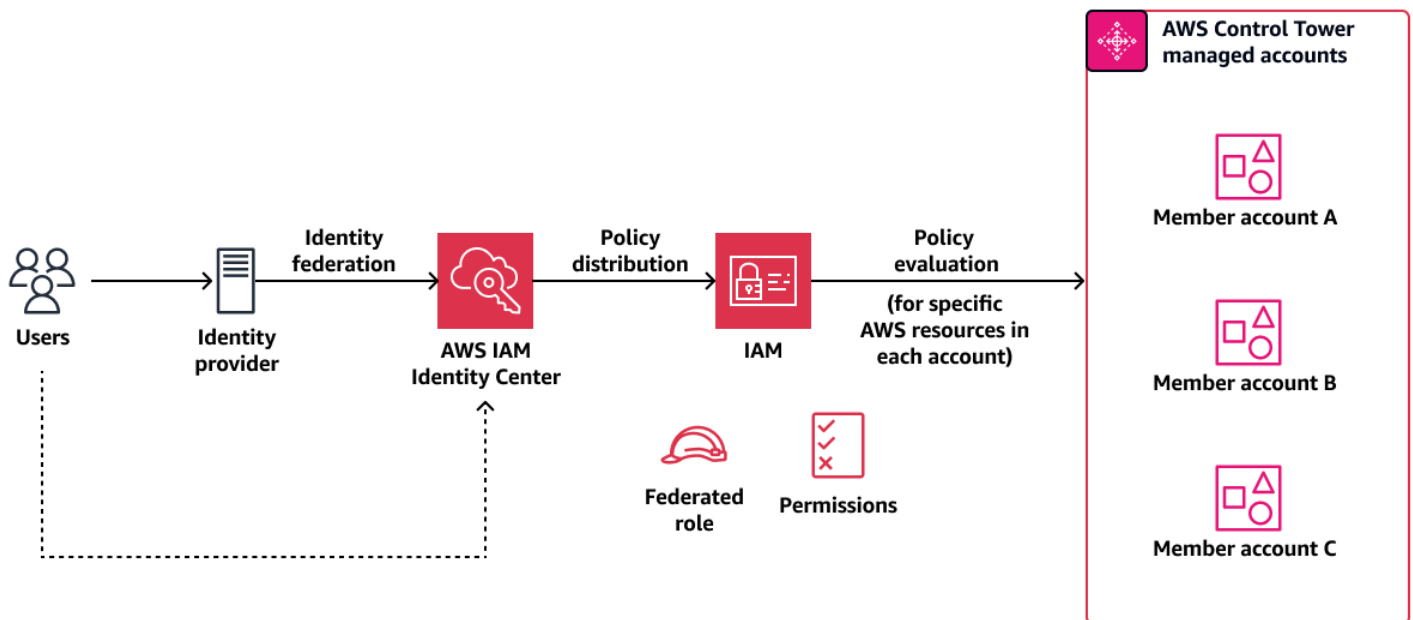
AWS Control Tower managed accounts

Users

Identity provider

Identity federation

AWS IAM Identity Center

Policy distribution

IAM

Policy evaluation

(for specific AWS resources in each account)

Federated role

Permissions

Member account A

Member account B

Member account C